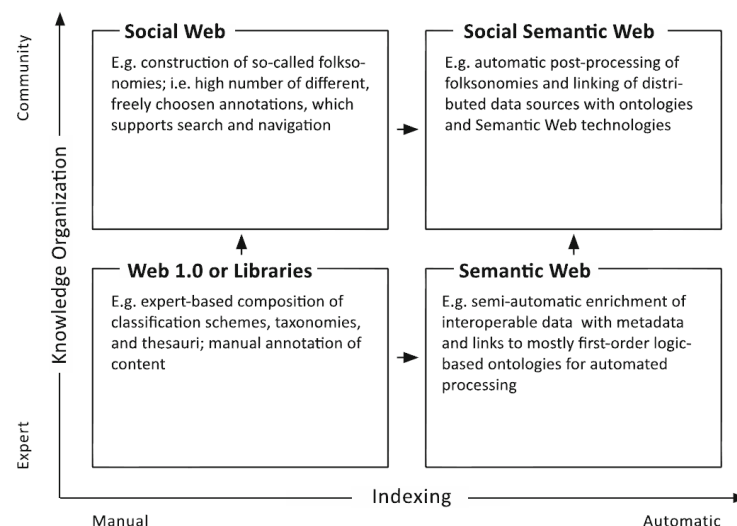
Community

Knowledge Organization

Expert

Social Web

E.g. construction of so-called folksonomies; i.e. high number of different, freely choosen annotations, which supports search and navigation

Social Semantic Web

E.g. automatic post-processing of folksonomies and linking of distributed data sources with ontologies and Semantic Web technologies

Web 1.0 or Libraries

E.g. expert-based composition of classification schemes, taxonomies, and thesauri; manual annotation of content

Semantic Web

E.g. semi-automatic enrichment of interoperable data with metadata and links to mostly first-order logic-based ontologies for automated processing

Indexing

Manual

Automatic